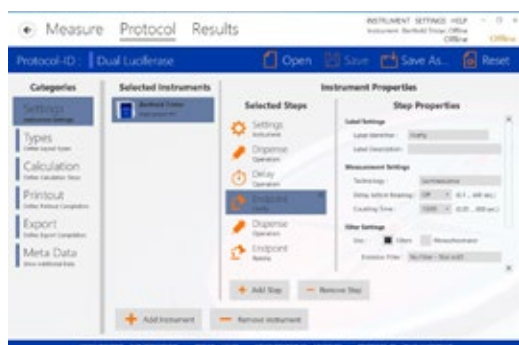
Measure Protocol Results

INSTRUMENT SETTINGS HELP
Instrument: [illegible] Offline
Offline

Protocol-ID: Dual Luciferase

Open Save Save As... Reset

Categories

Settings
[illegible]

Types
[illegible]

Calculation
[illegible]

Printout
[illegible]

Export
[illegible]

Meta Data
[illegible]

Selected Instruments

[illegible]

Instrument Properties

Selected Steps

Settings
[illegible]

Dispense
Operation

Delay
Operation

Endpoint
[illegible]

Dispense
Operation

Endpoint
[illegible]

Step Properties

Label Settings
Label Identifier: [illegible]
Label Description:

Measurement Settings
Technology: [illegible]
Delay before Reading: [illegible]
Counting Time: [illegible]

Filter Settings
Use: Filters Monochromator
Emission Filter: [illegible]

Add Step Remove Step

Add Instrument Remove Instrument